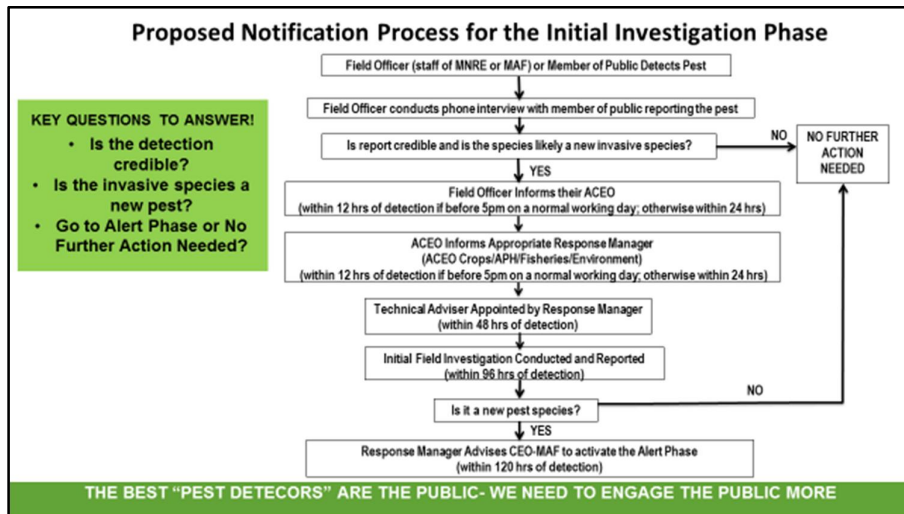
Proposed Notification Process for the Initial Investigation Phase

KEY QUESTIONS TO ANSWER!
• Is the detection credible?
• Is the invasive species a new pest?
• Go to Alert Phase or No Further Action Needed?

Field Officer (staff of MNRE or MAF) or Member of Public Detects Pest

Field Officer conducts phone interview with member of public reporting the pest

Is report credible and is the species likely a new invasive species?

NO

NO FURTHER ACTION NEEDED

YES

Field Officer Informs their ACEO
(within 12 hrs of detection if before 5pm on a normal working day; otherwise within 24 hrs)

ACEO Informs Appropriate Response Manager
(ACEO Crops/APH/Fisheries/Environment)
(within 12 hrs of detection if before 5pm on a normal working day; otherwise within 24 hrs)

Technical Adviser Appointed by Response Manager
(within 48 hrs of detection)

Initial Field Investigation Conducted and Reported
(within 96 hrs of detection)

Is it a new pest species?

NO

YES

Response Manager Advises CEO-MAF to activate the Alert Phase
(within 120 hrs of detection)

THE BEST "PEST DETECORS" ARE THE PUBLIC- WE NEED TO ENGAGE THE PUBLIC MORE